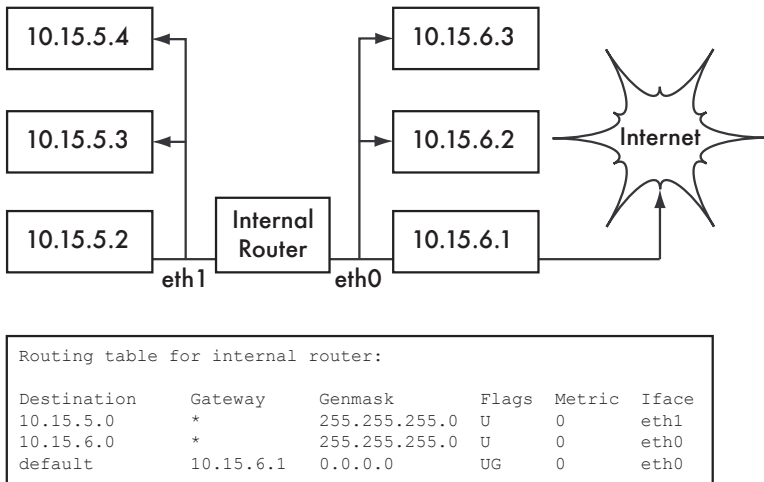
10.15.5.4

10.15.5.3

10.15.5.2

eth1

Internal Router

eth0

10.15.6.3

10.15.6.2

10.15.6.1

Internet

Routing table for internal router:

| Destination | Gateway | Genmask | Flags | Metric | Iface |
|---|---|---|---|---|---|
| 10.15.5.0 | * | 255.255.255.0 | U | 0 | eth1 |
| 10.15.6.0 | * | 255.255.255.0 | U | 0 | eth0 |
| default | 10.15.6.1 | 0.0.0.0 | UG | 0 | eth0 |